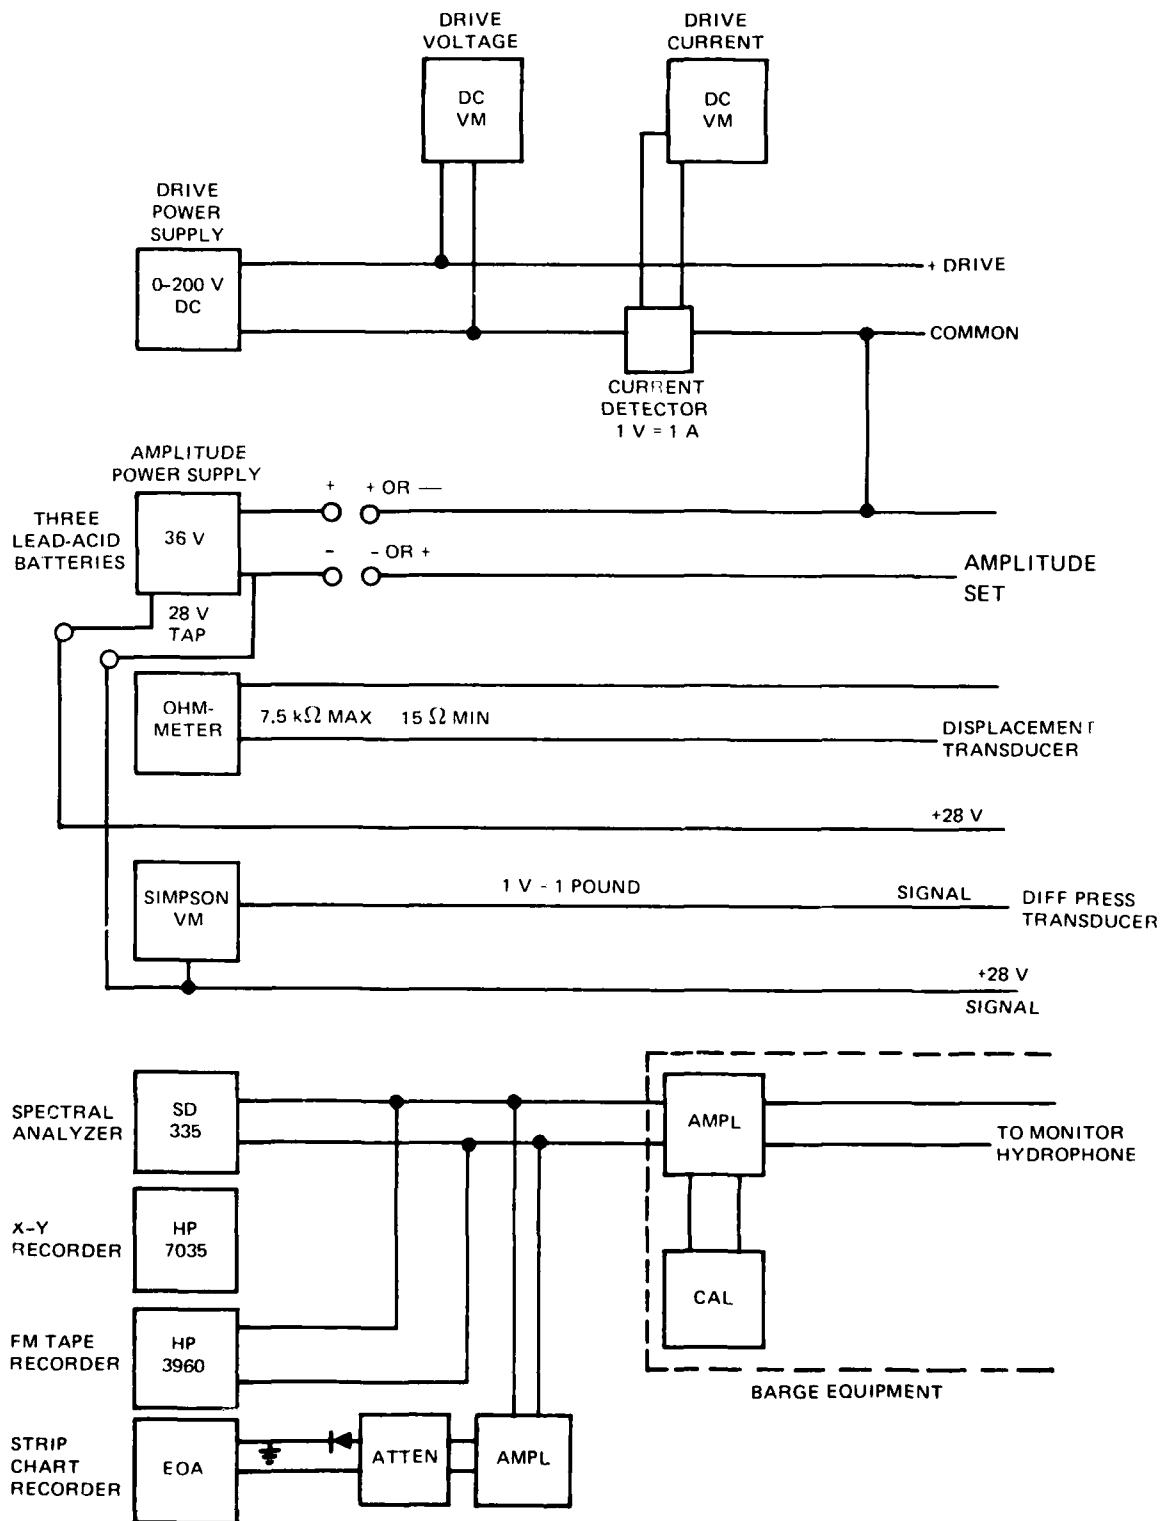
DRIVE VOLTAGE

DC VM

DRIVE CURRENT

DC VM

DRIVE POWER SUPPLY

0-200 V DC

+ DRIVE

COMMON

CURRENT DETECTOR 1 V = 1 A

AMPLITUDE POWER SUPPLY

THREE LEAD-ACID BATTERIES

36 V

+ + OR —

- - OR +

AMPLITUDE SET

28 V TAP

OHM-METER

7.5 k$\Omega$ MAX 15 $\Omega$ MIN

DISPLACEMENT TRANSDUCER

+28 V

SIMPSON VM

1 V - 1 POUND

SIGNAL

DIFF PRESS TRANSDUCER

+28 V

SIGNAL

SPECTRAL ANALYZER

SD 335

AMPL

TO MONITOR HYDROPHONE

X-Y RECORDER

HP 7035

CAL

FM TAPE RECORDER

HP 3960

BARGE EQUIPMENT

STRIP CHART RECORDER

EOA

ATTEN

AMPL